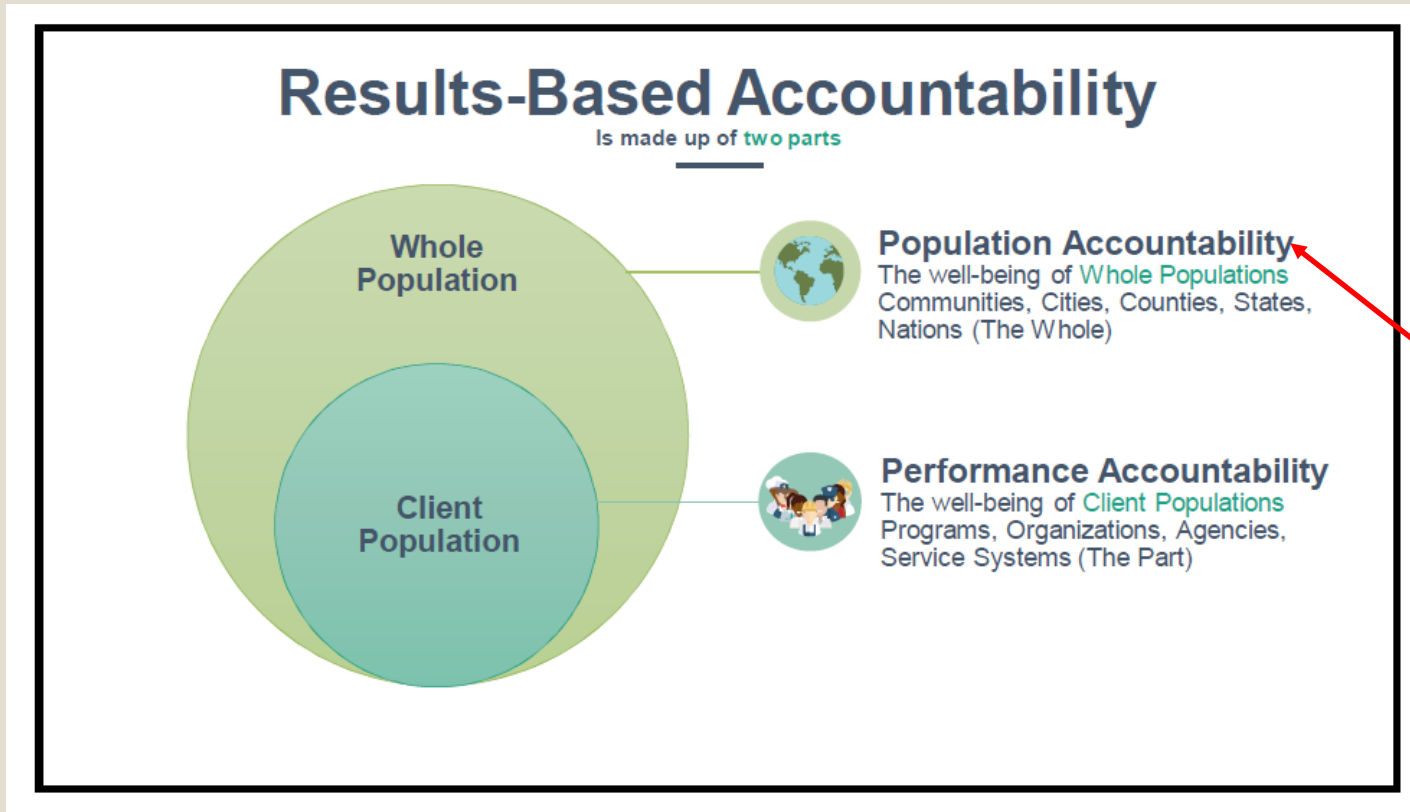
Results-Based Accountability

Is made up of two parts

Whole Population

Client Population

Population Accountability
The well-being of Whole Populations
Communities, Cities, Counties, States, Nations (The Whole)

Performance Accountability
The well-being of Client Populations
Programs, Organizations, Agencies, Service Systems (The Part)